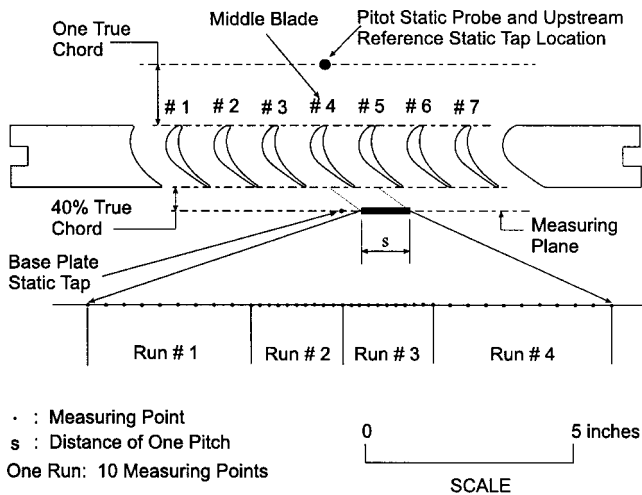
One True Chord

Middle Blade

Pitot Static Probe and Upstream Reference Static Tap Location

# 1 # 2 # 3 # 4 # 5 # 6 # 7

40% True Chord

Measuring Plane

s

Base Plate Static Tap

Run # 1 Run # 2 Run # 3 Run # 4

· : Measuring Point
s : Distance of One Pitch
One Run: 10 Measuring Points

0 5 inches
SCALE